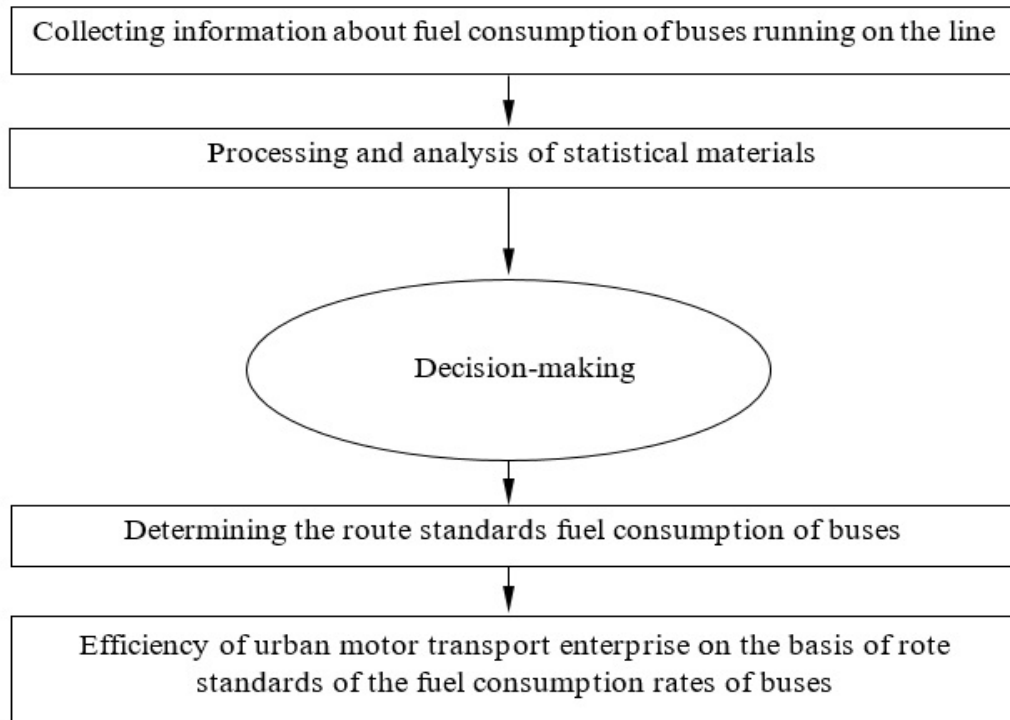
Collecting information about fuel consumption of buses running on the line

Processing and analysis of statistical materials

Decision-making

Determining the route standards fuel consumption of buses

Efficiency of urban motor transport enterprise on the basis of rote standards of the fuel consumption rates of buses